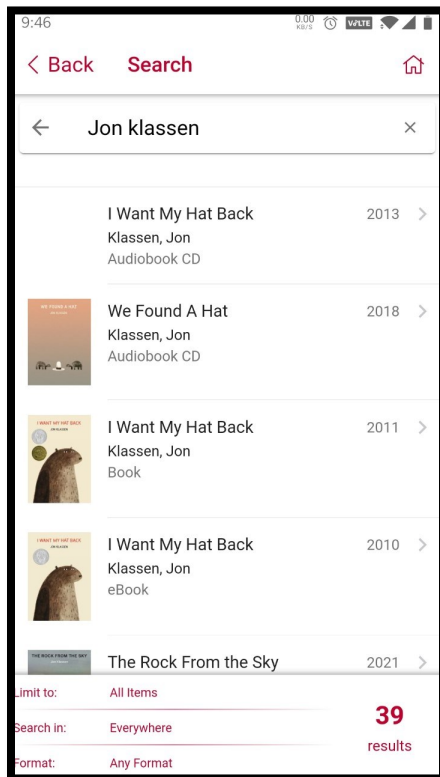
9:46 0.00 KB/S VoLTE

< Back Search

← Jon klassen ×

I Want My Hat Back 2013 >
Klassen, Jon
Audiobook CD

WE FOUND A HAT
JON KLASSEN

We Found A Hat 2018 >
Klassen, Jon
Audiobook CD

I WANT MY HAT BACK
JON KLASSEN

I Want My Hat Back 2011 >
Klassen, Jon
Book

I WANT MY HAT BACK
JON KLASSEN

I Want My Hat Back 2010 >
Klassen, Jon
eBook

THE ROCK FROM THE SKY
JON KLASSEN

The Rock From the Sky 2021 >

Limit to: All Items
Search in: Everywhere
Format: Any Format

39
results